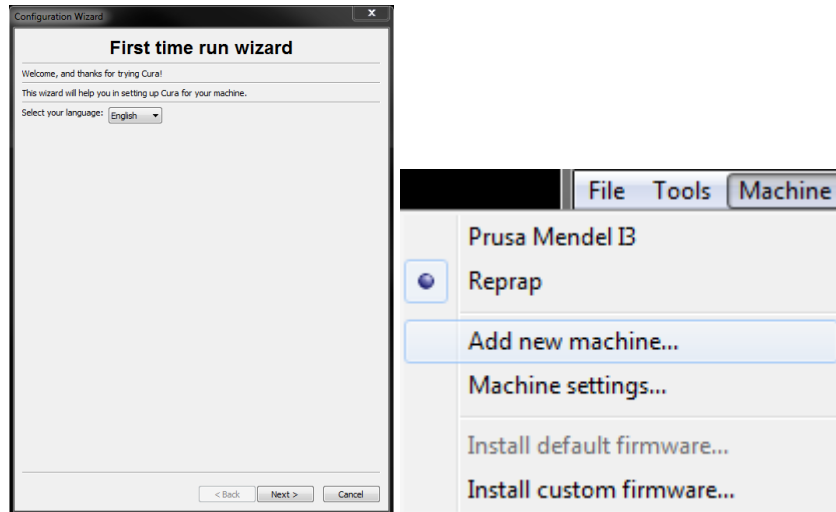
Configuration Wizard

First time run wizard

Welcome, and thanks for trying Cura!

This wizard will help you in setting up Cura for your machine.

Select your language: English

< Back Next > Cancel

File Tools Machine

Prusa Mendel I3

Reprap

Add new machine...

Machine settings...

Install default firmware...

Install custom firmware...